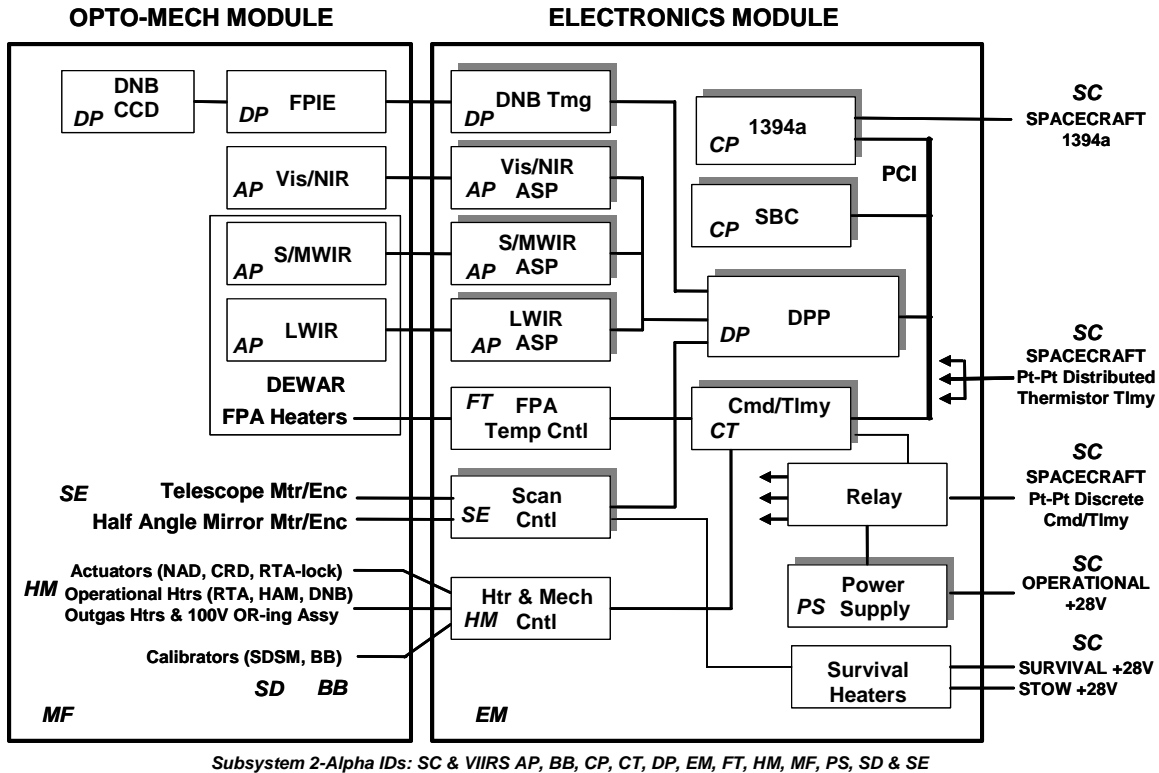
OPTO-MECH MODULE

ELECTRONICS MODULE

DP DNB CCD

DP FPIE

AP Vis/NIR

AP S/MWIR

AP LWIR

DEWAR

FPA Heaters

SE Telescope Mtr/Enc

Half Angle Mirror Mtr/Enc

HM Actuators (NAD, CRD, RTA-lock)

Operational Htrs (RTA, HAM, DNB)

Outgas Htrs & 100V OR-ing Assy

Calibrators (SDSM, BB)

SD BB

MF

DP DNB Tmg

AP Vis/NIR ASP

AP S/MWIR ASP

AP LWIR ASP

FT FPA Temp Cntl

SE Scan Cntl

HM Htr & Mech Cntl

CP 1394a

CP SBC

PCI

DP DPP

Cmd/Tlmy CT

Relay

PS Power Supply

Survival Heaters

EM

SC SPACECRAFT 1394a

SC SPACECRAFT Pt-Pt Distributed Thermistor Tlmy

SC SPACECRAFT Pt-Pt Discrete Cmd/Tlmy

SC OPERATIONAL +28V

SC SURVIVAL +28V

STOW +28V

Subsystem 2-Alpha IDs: SC & VIIRS AP, BB, CP, CT, DP, EM, FT, HM, MF, PS, SD & SE